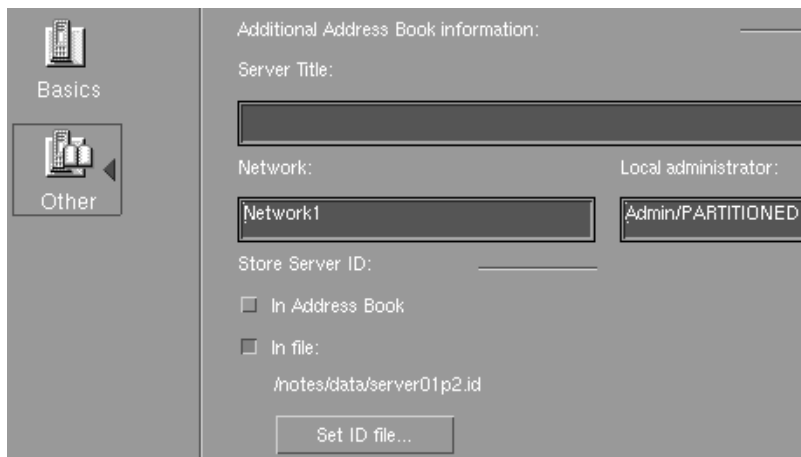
Basics

Other

Additional Address Book information:

Server Title:

Network:

Network1

Local administrator:

Admin/PARTITIONED

Store Server ID:

In Address Book

In file:

/notes/data/server01p2.id

Set ID file...